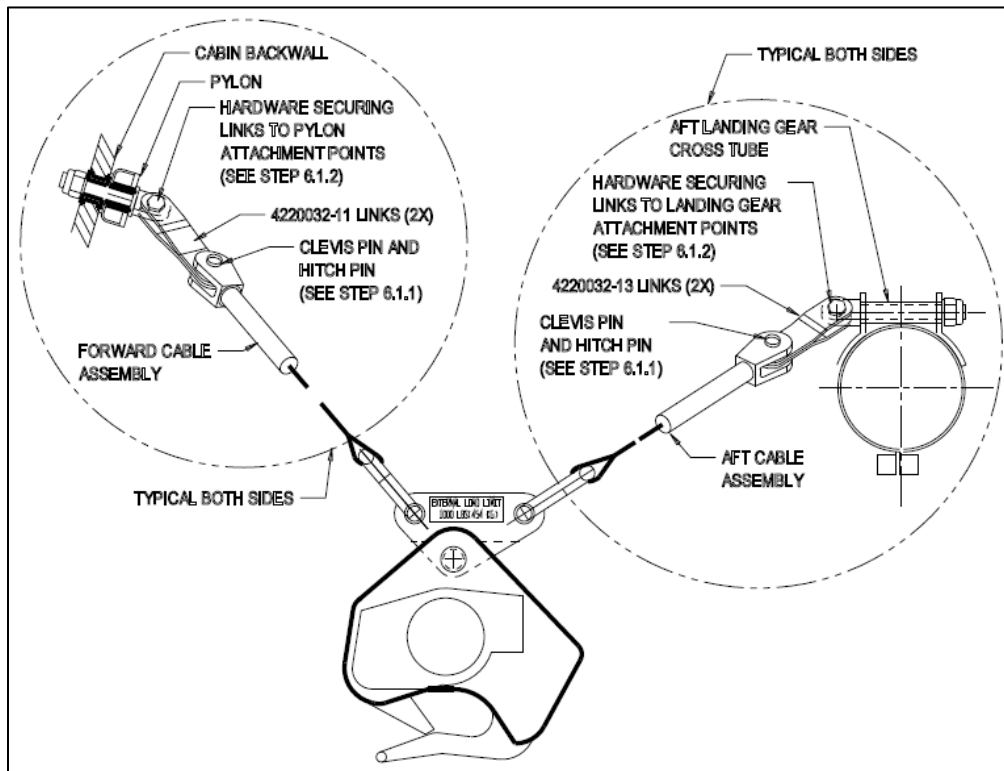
CABIN BACKWALL

PYLON

HARDWARE SECURING LINKS TO PYLON ATTACHMENT POINTS (SEE STEP 6.1.2)

4220032-11 LINKS (2X)

CLEVIS PIN AND HITCH PIN (SEE STEP 6.1.1)

FORWARD CABLE ASSEMBLY

TYPICAL BOTH SIDES

TYPICAL BOTH SIDES

AFT LANDING GEAR CROSS TUBE

HARDWARE SECURING LINKS TO LANDING GEAR ATTACHMENT POINTS (SEE STEP 6.1.2)

4220032-13 LINKS (2X)

CLEVIS PIN AND HITCH PIN (SEE STEP 6.1.1)

AFT CABLE ASSEMBLY

EXTERNAL LOAD LIMIT 1000 LBS (454 KG)